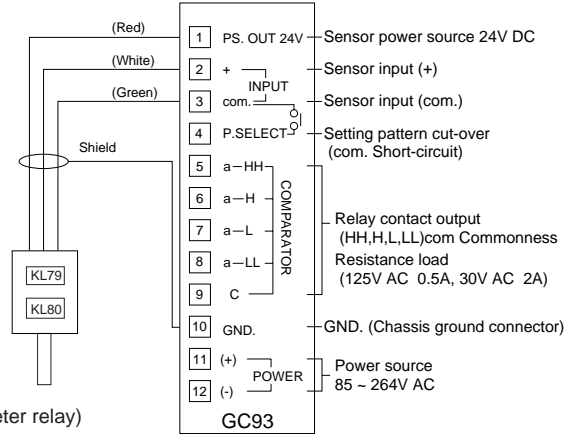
(Red)
(White)
(Green)
Shield
KL79
KL80
eter relay)

1 PS. OUT 24V
2 +
INPUT
3 com.
4 P.SELECT
5 a—HH
6 a—H
7 a—L
8 a—LL
9 C
COMPARATOR
10 GND.
11 (+)
12 (-)
POWER
GC93

Sensor power source 24V DC
Sensor input (+)
Sensor input (com.)
Setting pattern cut-over (com. Short-circuit)
Relay contact output (HH,H,L,LL)com Commonness
Resistance load (125V AC 0.5A, 30V AC 2A)
GND. (Chassis ground connector)
Power source 85 ~ 264V AC